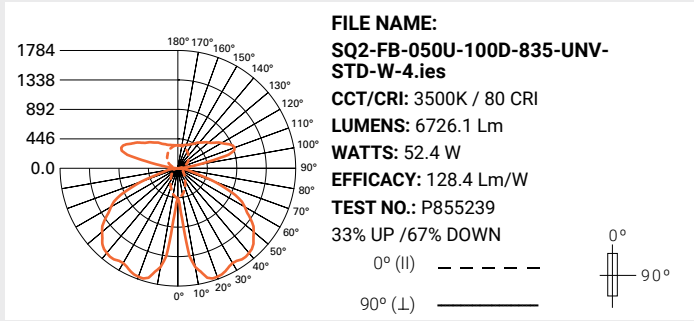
1784
1338
892
446
0.0

180° 170° 160° 150° 140° 130° 120° 110° 100° 90° 80° 70° 60° 50° 40° 30° 20° 10° 0°

FILE NAME:
SQ2-FB-050U-100D-835-UNV-STD-W-4.ies
CCT/CRI: 3500K / 80 CRI
LUMENS: 6726.1 Lm
WATTS: 52.4 W
EFFICACY: 128.4 Lm/W
TEST NO.: P855239
33% UP /67% DOWN

0° (II)
90° (⊥)

0°
90°